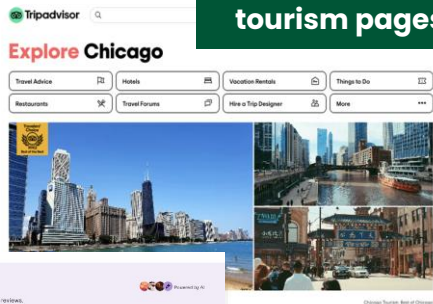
Tripadvisor

tourism pages

Explore Chicago

Travel Advice

Hotels

Vacation Rentals

Things to Do

Restaurants

Travel Forums

Hire a Trip Designer

More

Travellers' Choice Best of the Best

Powered by AI

reviews.

Chicago Tourism: Best of Chicago